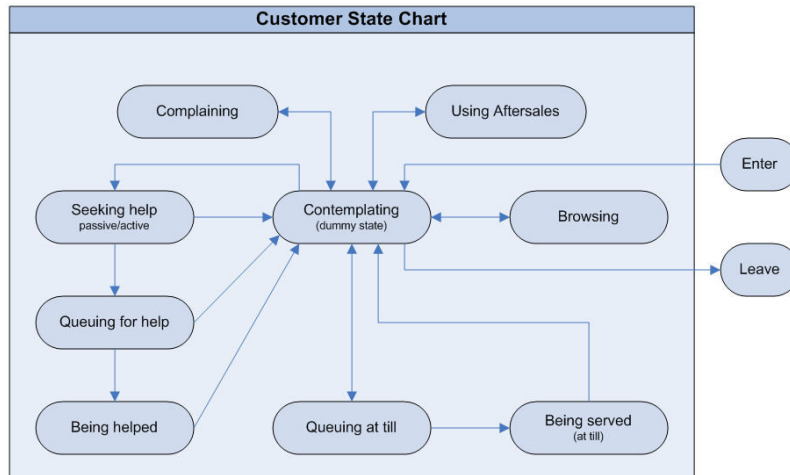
Customer State Chart

Complaining

Using Aftersales

Enter

Seeking help
passive/active

Contemplating
(dummy state)

Browsing

Leave

Queuing for help

Being helped

Queuing at till

Being served
(at till)